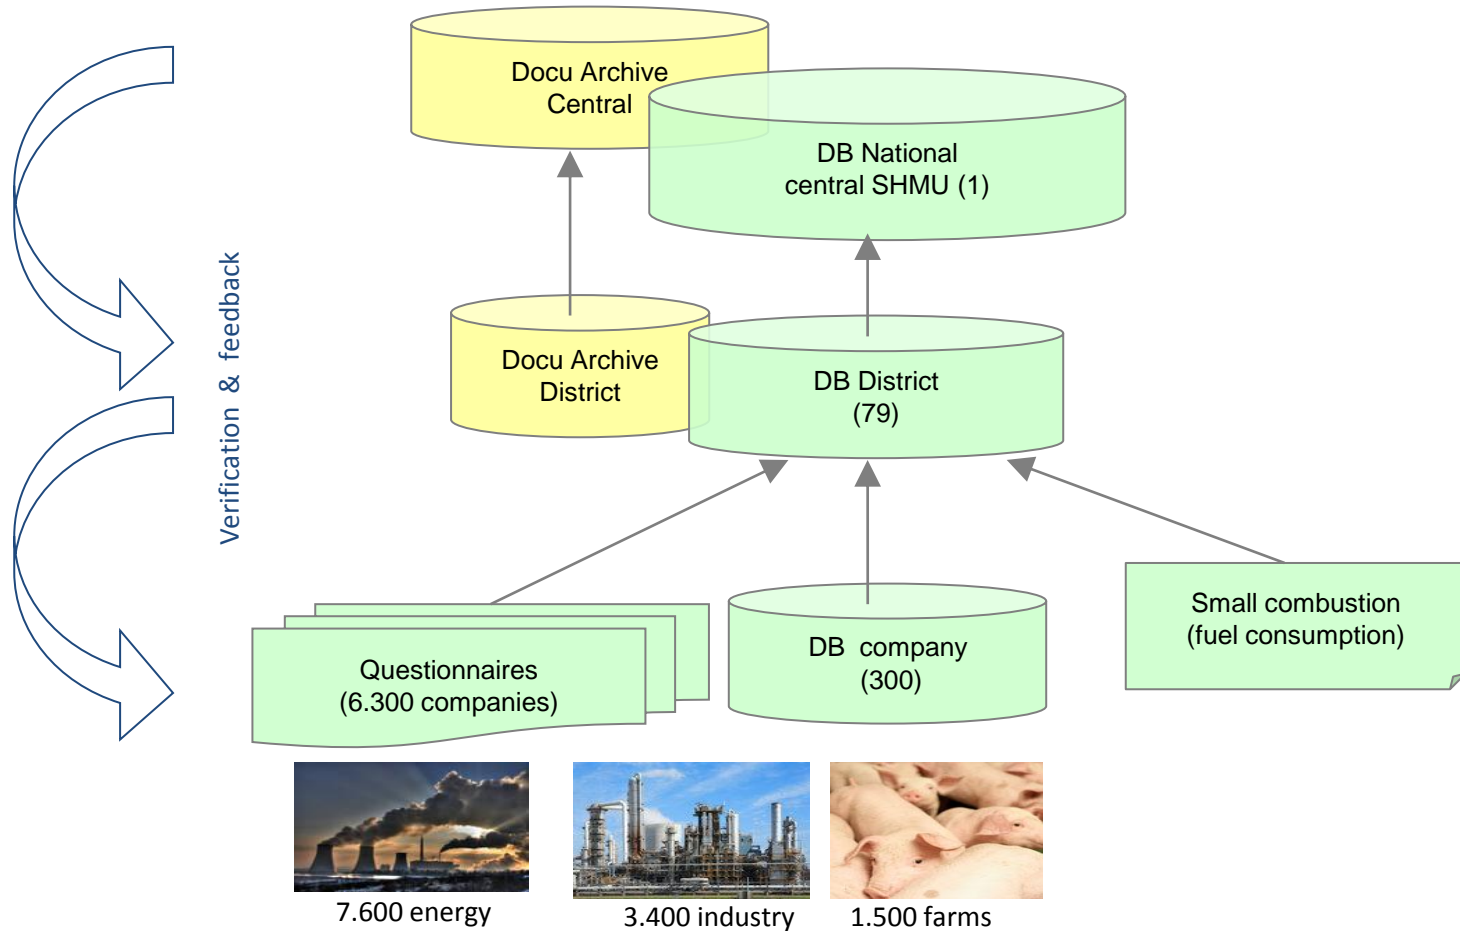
Docu Archive Central

DB National central SHMU (1)

Verification & feedback

Docu Archive District

DB District (79)

Questionnaires (6.300 companies)

DB company (300)

Small combustion (fuel consumption)

7.600 energy

3.400 industry

1.500 farms